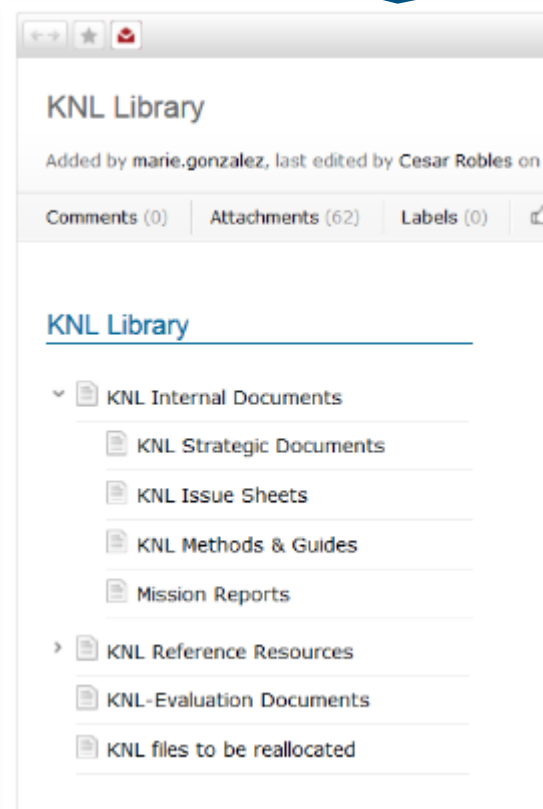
KNL Library

Added by marie.gonzalez, last edited by Cesar Robles on

Comments (0) Attachments (62) Labels (0)

KNL Library

KNL Internal Documents

KNL Strategic Documents

KNL Issue Sheets

KNL Methods & Guides

Mission Reports

KNL Reference Resources

KNL-Evaluation Documents

KNL files to be reallocated